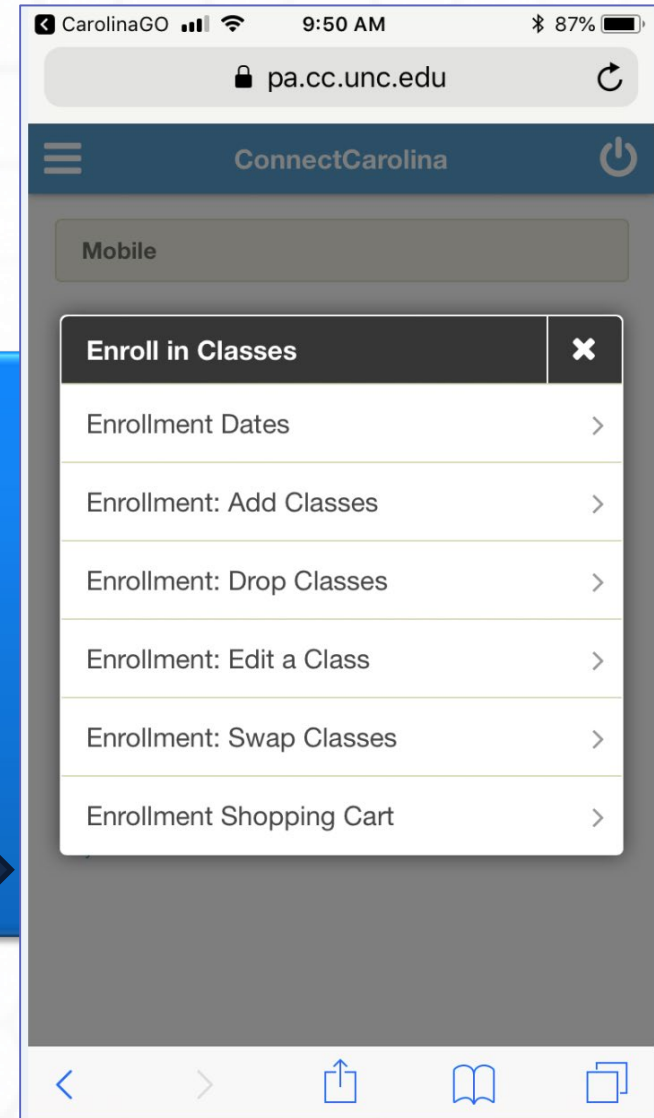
CarolinaGO 9:50 AM 87%

pa.cc.unc.edu

ConnectCarolina

Mobile

Enroll in Classes

Enrollment Dates

Enrollment: Add Classes

Enrollment: Drop Classes

Enrollment: Edit a Class

Enrollment: Swap Classes

Enrollment Shopping Cart